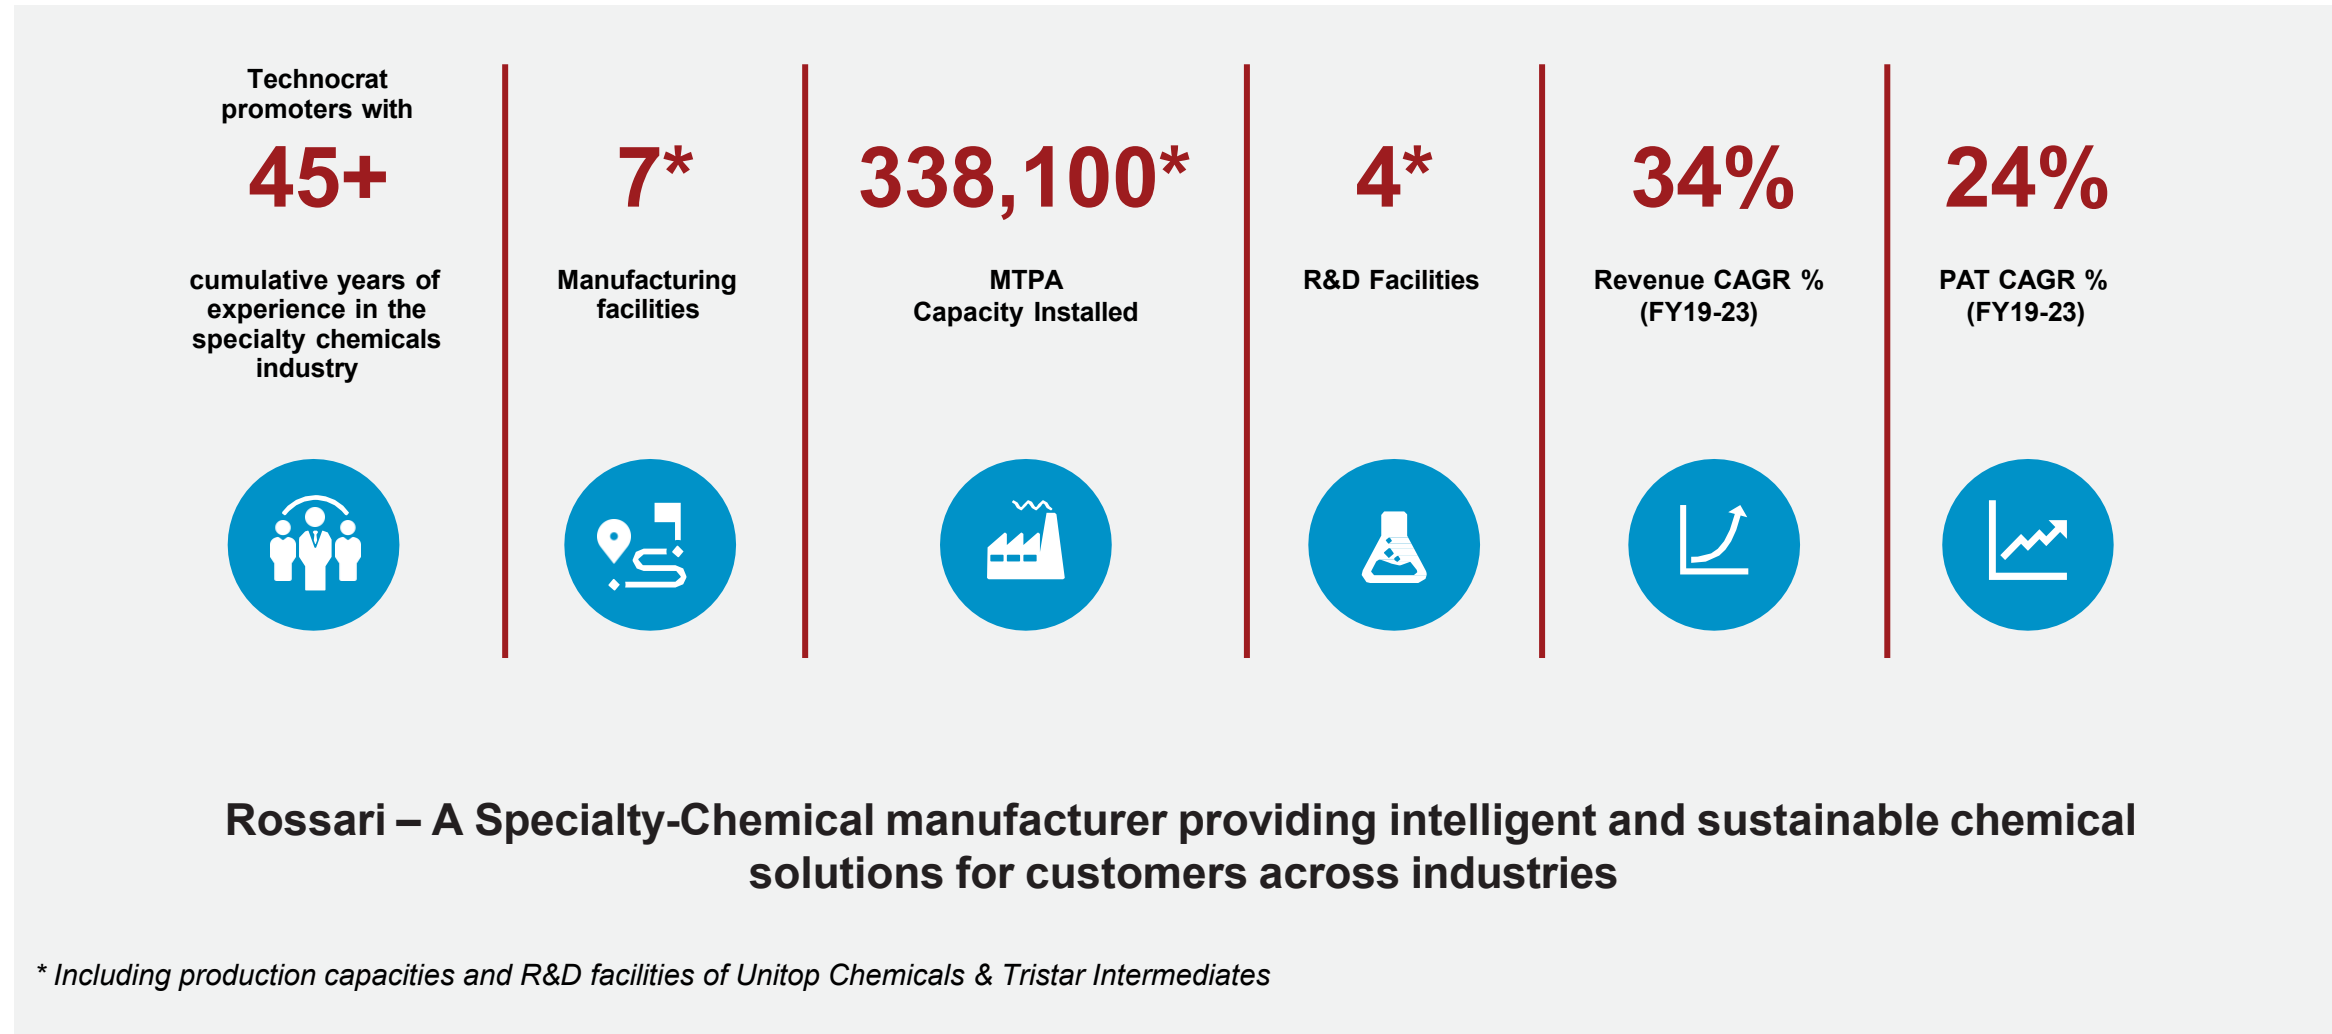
Technocrat promoters with

45+

cumulative years of experience in the specialty chemicals industry

7*

Manufacturing facilities

338,100*

MTPA Capacity Installed

4*

R&D Facilities

34%

Revenue CAGR % (FY19-23)

24%

PAT CAGR % (FY19-23)

Rossari – A Specialty-Chemical manufacturer providing intelligent and sustainable chemical solutions for customers across industries

* Including production capacities and R&D facilities of Unitop Chemicals & Tristar Intermediates